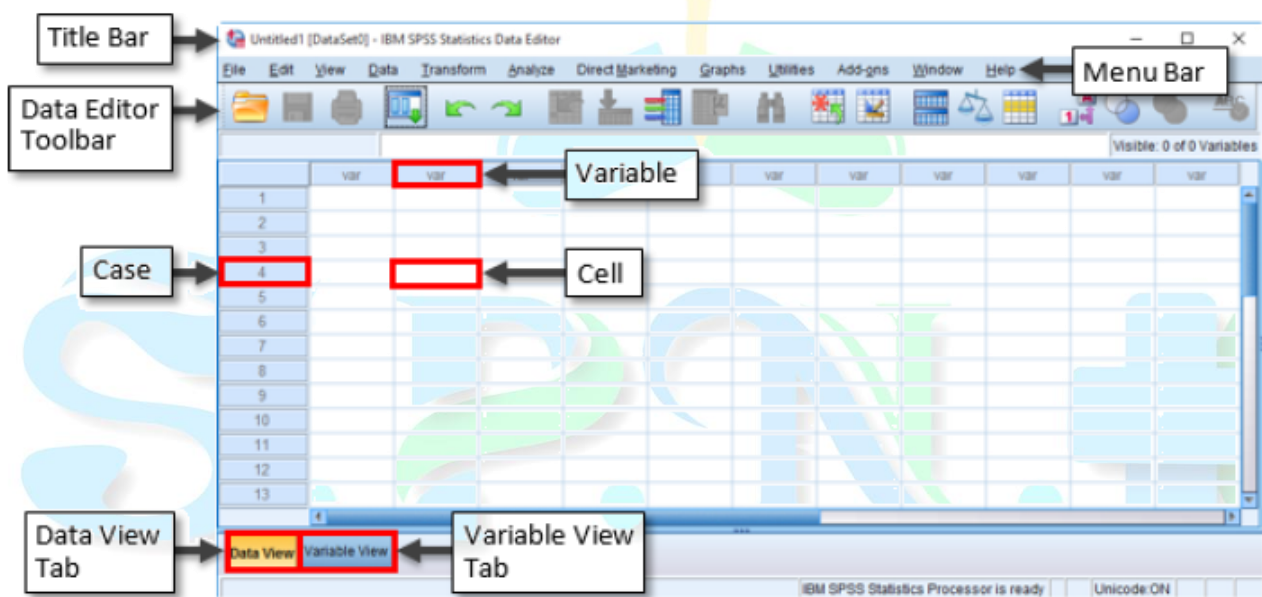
Title Bar

Untitled1 [DataSet0] - IBM SPSS Statistics Data Editor

File Edit View Data Transform Analyze Direct Marketing Graphs Utilities Add-ons Window Help

Menu Bar

Data Editor Toolbar

Visible: 0 of 0 Variables

var var Variable var var var var var var var

Case

Cell

1
2
3
4
5
6
7
8
9
10
11
12
13

Data View Tab

Data View Variable View

Variable View Tab

IBM SPSS Statistics Processor is ready Unicode:ON